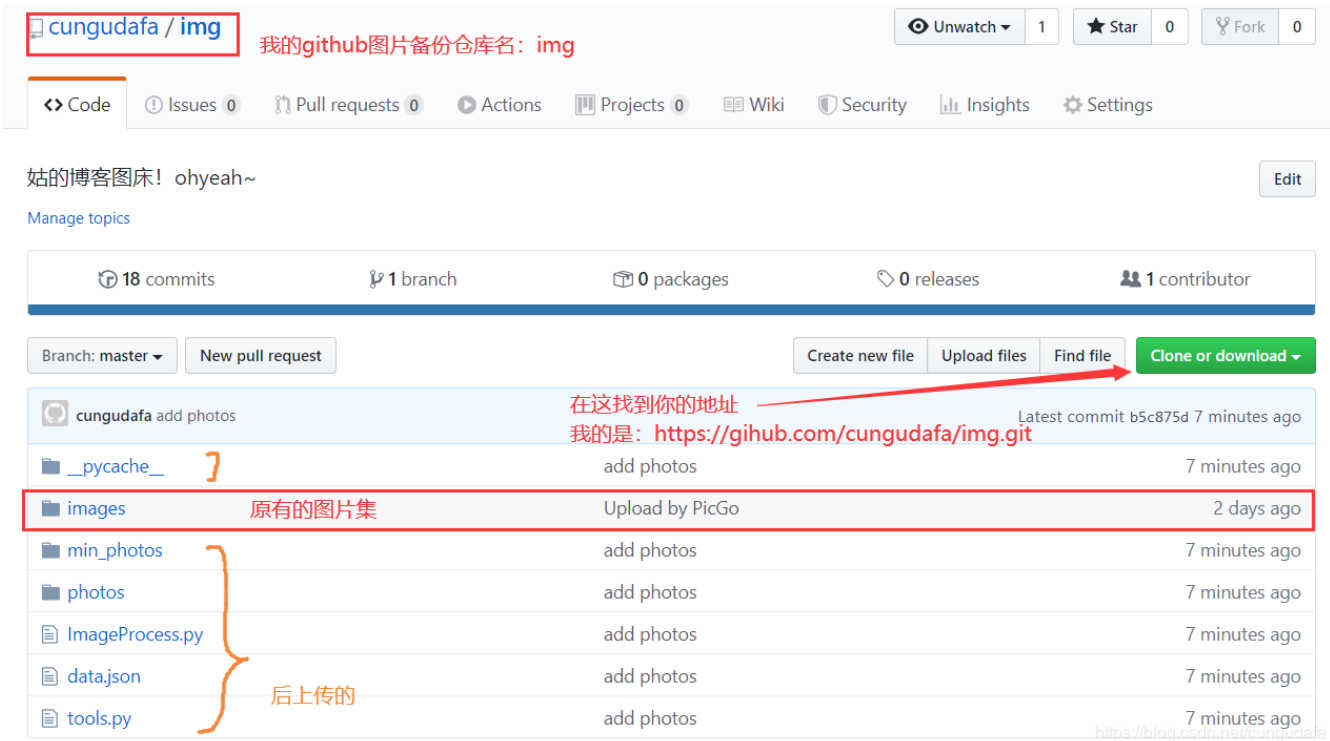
cungudafa / img 我的github图片备份仓库名：img

Unwatch 1 Star 0 Fork 0

<> Code Issues 0 Pull requests 0 Actions Projects 0 Wiki Security Insights Settings

姑的博客图床！ohyeah~

Edit

Manage topics

18 commits 1 branch 0 packages 0 releases 1 contributor

Branch: master New pull request Create new file Upload files Find file Clone or download

cungudafa add photos 在这找到你的地址 我的是：https://gihub.com/cungudafa/img.git Latest commit b5c875d 7 minutes ago

| | | |
|---|---|---|
| __pycache__ | add photos | 7 minutes ago |
| images 原有的图片集 | Upload by PicGo | 2 days ago |
| min_photos | add photos | 7 minutes ago |
| photos | add photos | 7 minutes ago |
| ImageProcess.py | add photos | 7 minutes ago |
| data.json | add photos | 7 minutes ago |
| tools.py | add photos | 7 minutes ago |

后上传的

https://blog.csdn.net/cungudafa